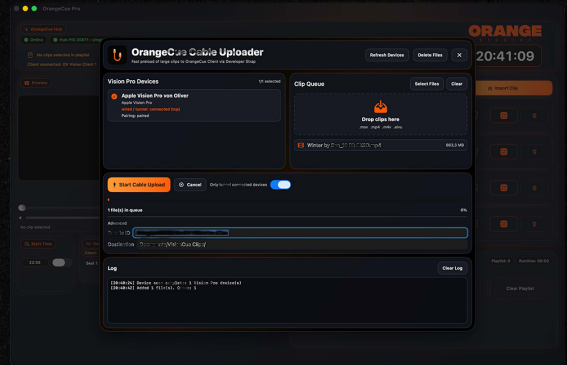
OrangeCue Pro

ORANGE

20:41:09

OrangeCue Cable Uploader
Fast preload of large clips to OrangeCue Client via Developer Strap

Refresh Devices
Delete Files
✕

Vision Pro Devices
1 selected

Apple Vision Pro von Oliver
Apple Vision Pro
wired / tunnel: connected (fcp)
Pairing: paired

Clip Queue
Select Files
Clear

Drop clips here
.mov .mp4 .m4v .akv

Winter by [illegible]
693,3 MB

Start Cable Upload
Cancel
Only tunnel connected devices

1 file(s) in queue
0%

Advanced
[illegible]

Destination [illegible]

Log
Clear Log

[20:40:24] Device scan complete: 1 Vision Pro device(s)
[20:40:42] Added 1 file(s). Queue: 1

Insert Clip

Clear Playlist